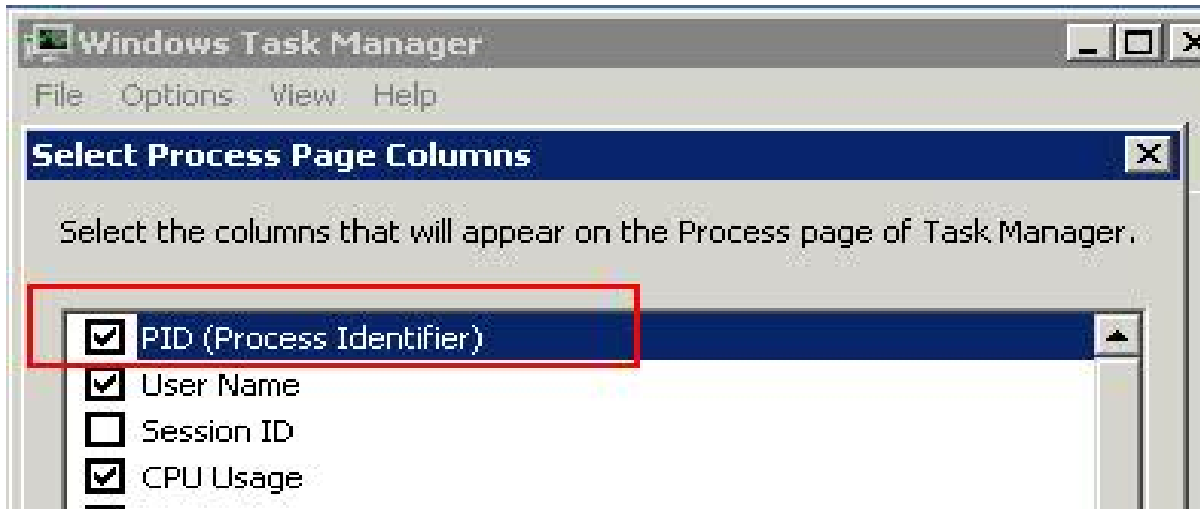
Windows Task Manager

File Options View Help

Select Process Page Columns

Select the columns that will appear on the Process page of Task Manager.

PID (Process Identifier)
User Name
Session ID
CPU Usage